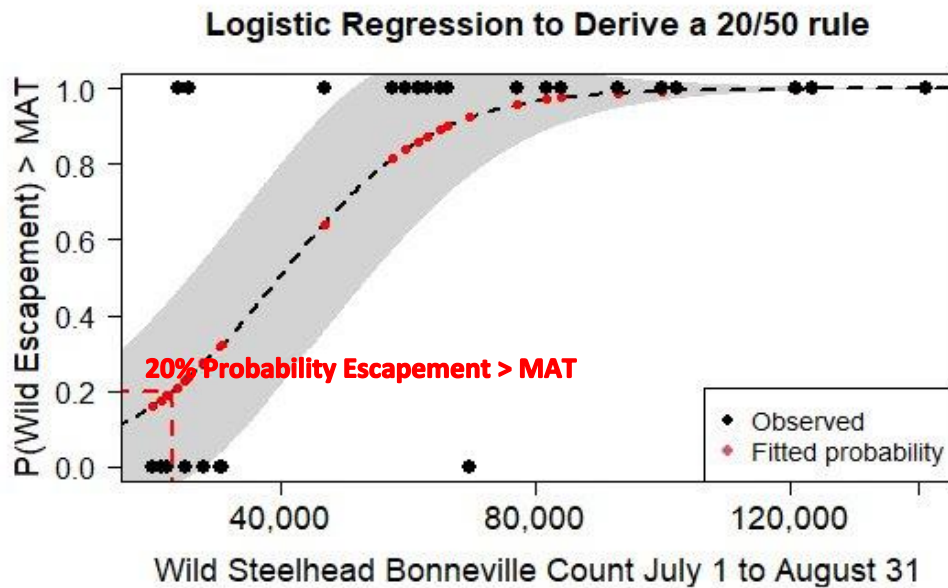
Logistic Regression to Derive a 20/50 rule

P(Wild Escapement) > MAT

1.0
0.8
0.6
0.4
0.2
0.0

20% Probability Escapement > MAT

Observed
Fitted probability

40,000
80,000
120,000

Wild Steelhead Bonneville Count July 1 to August 31